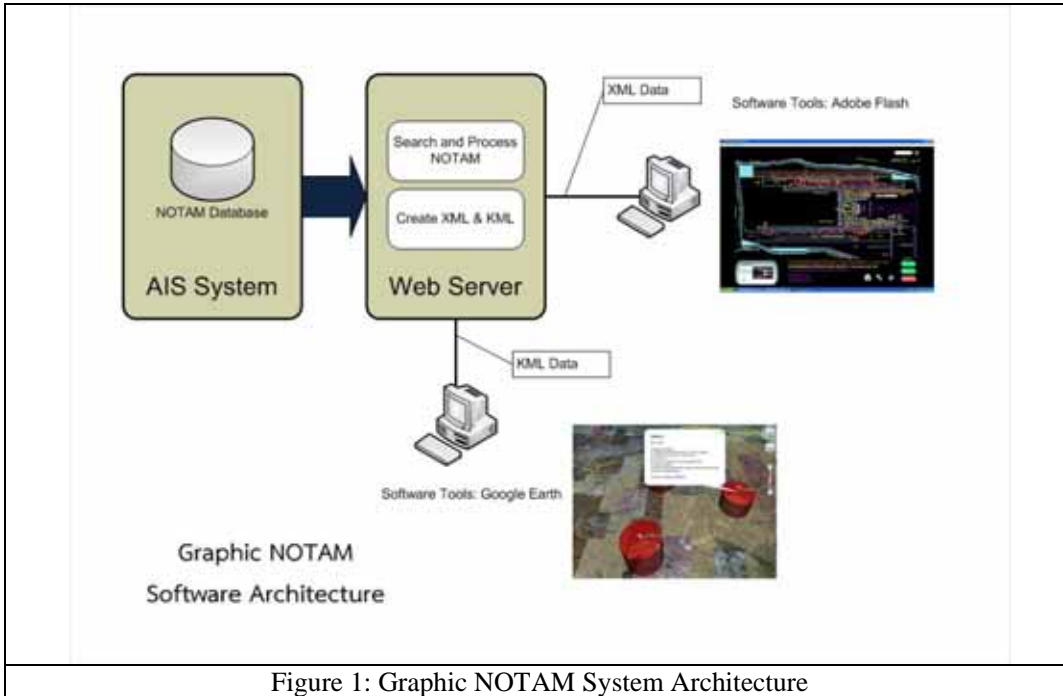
NOTAM Database

AIS System

Search and Process NOTAM

Create XML & KML

Web Server

XML Data

Software Tools: Adobe Flash

KML Data

Software Tools: Google Earth

Graphic NOTAM
Software Architecture

Figure 1: Graphic NOTAM System Architecture